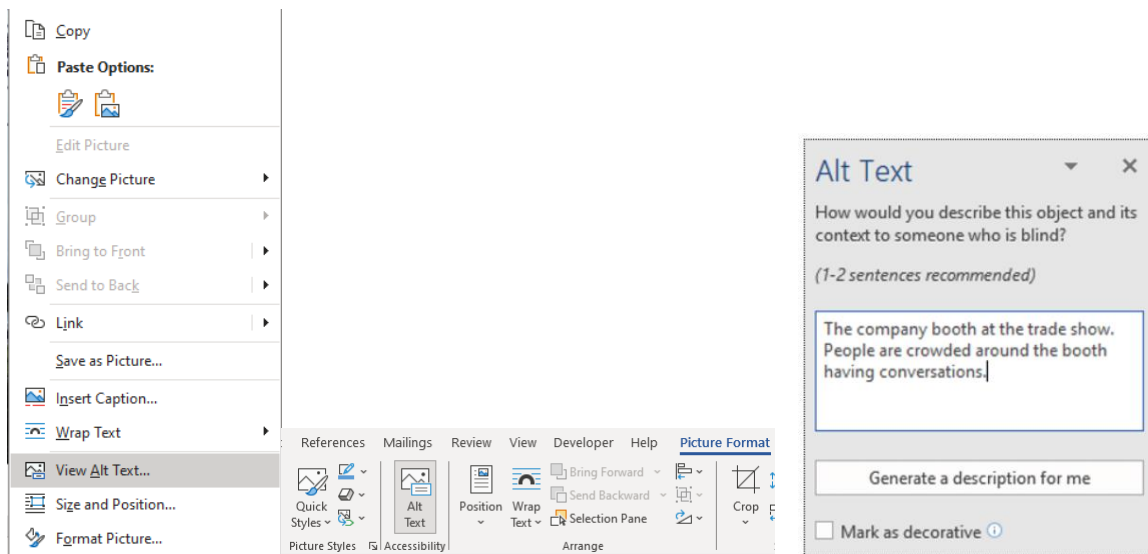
Copy
Paste Options:
Edit Picture
Change Picture
Group
Bring to Front
Send to Back
Link
Save as Picture...
Insert Caption...
Wrap Text
View Alt Text...
Size and Position...
Format Picture...

References Mailings Review View Developer Help Picture Format
Quick Styles
Alt Text
Position
Wrap Text
Bring Forward
Send Backward
Selection Pane
Crop
Picture Styles
Accessibility
Arrange

Alt Text
How would you describe this object and its context to someone who is blind?
(1-2 sentences recommended)
The company booth at the trade show. People are crowded around the booth having conversations.
Generate a description for me
Mark as decorative